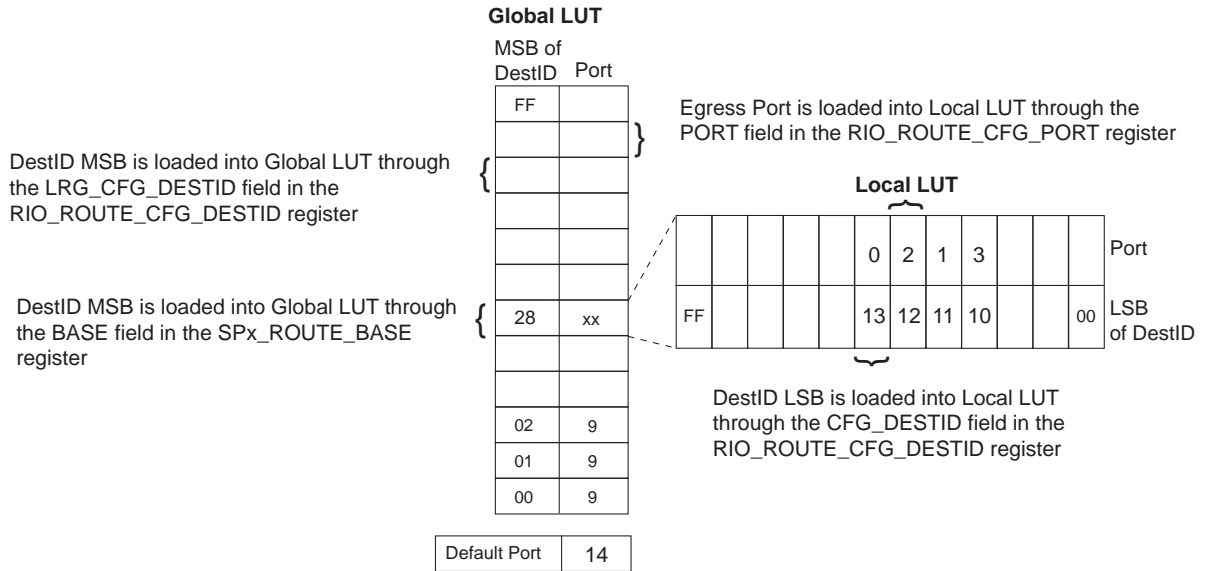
Global LUT

MSB of DestID

Port

FF

Egress Port is loaded into Local LUT through the PORT field in the RIO_ROUTE_CFG_PORT register

DestID MSB is loaded into Global LUT through the LRG_CFG_DESTID field in the RIO_ROUTE_CFG_DESTID register

Local LUT

| | | | | | 0 | 2 | 1 | 3 | | | | Port |
|---|---|---|---|---|---|---|---|---|---|---|---|---|
| FF | | | | | 13 | 12 | 11 | 10 | | | 00 | LSB of DestID |

DestID MSB is loaded into Global LUT through the BASE field in the SPx_ROUTE_BASE register

28 xx

DestID LSB is loaded into Local LUT through the CFG_DESTID field in the RIO_ROUTE_CFG_DESTID register

| MSB of DestID | Port |
|---|---|
| 02 | 9 |
| 01 | 9 |
| 00 | 9 |

| Default Port | 14 |
|---|---|